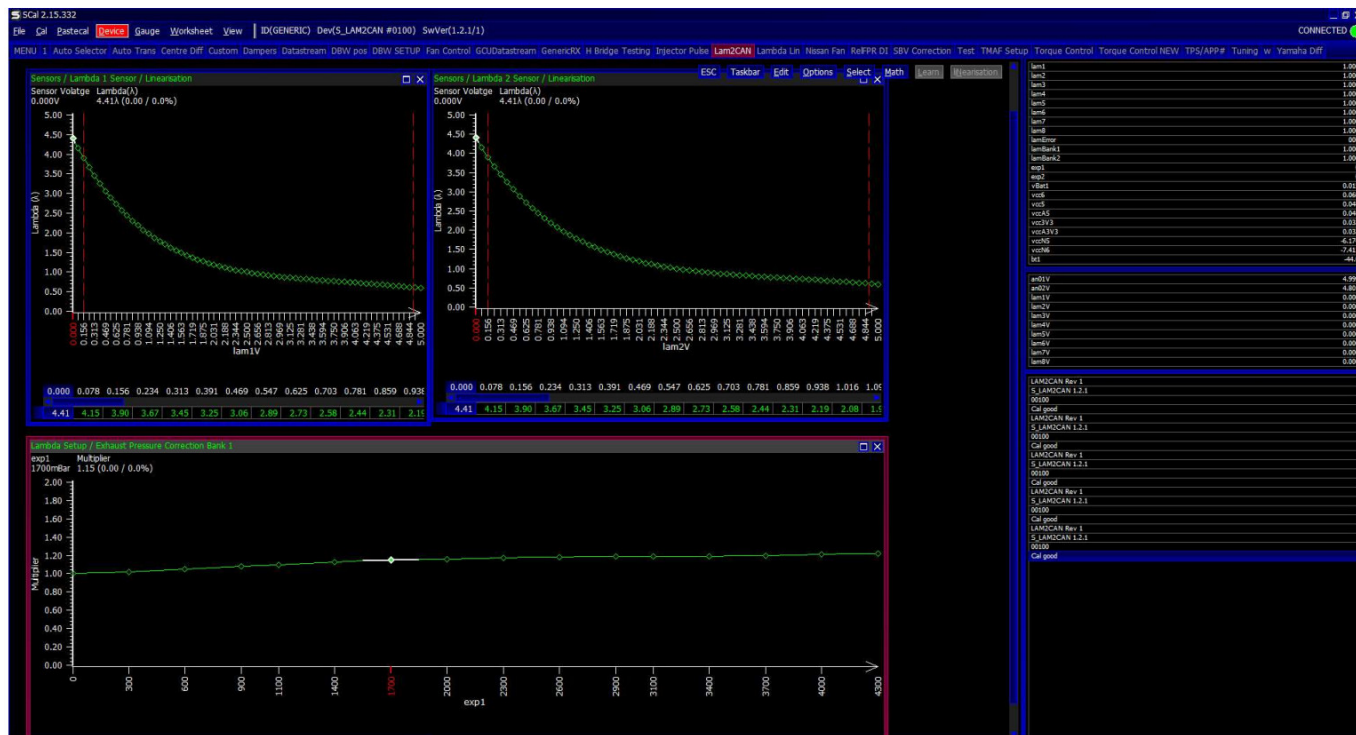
SCal 2.15.332

File Cal Pastecal Device Gauge Worksheet View | ID(GENERIC) Dev(S_LAM2CAN #0100) SwVer(1.2.1/1)

CONNECTED

MENU 1 Auto Selector Auto Trans Centre Diff Custom Dampers Datastream DBW pos DBW SETUP Fan Control GCUDatastream GenericRX H Bridge Testing Injector Pulse Lam2CAN Lambda Lin Nissan Fan RelFPR DI SBV Correction Test TMAF Setup Torque Control Torque Control NEW TPS/APP# Tuning w Yamaha Diff

ESC Taskbar Edit Options Select Math Learn Linearisation

Sensors / Lambda 1 Sensor / Linearisation

Sensor Volatge Lambda(λ)
0.000V 4.41λ (0.00 / 0.0%)

5.00
4.50
4.00
3.50
3.00
2.50
2.00
1.50
1.00
0.50
0.00

Lambda (λ)

0.000 0.156 0.313 0.469 0.625 0.781 0.938 1.094 1.250 1.406 1.563 1.719 1.875 2.031 2.188 2.344 2.500 2.656 2.813 2.969 3.125 3.281 3.438 3.594 3.750 3.906 4.063 4.219 4.375 4.531 4.688 4.844 5.000

lam1V

| 0.000 | 0.078 | 0.156 | 0.234 | 0.313 | 0.391 | 0.469 | 0.547 | 0.625 | 0.703 | 0.781 | 0.859 | 0.938 |
|---|---|---|---|---|---|---|---|---|---|---|---|---|
| 4.41 | 4.15 | 3.90 | 3.67 | 3.45 | 3.25 | 3.06 | 2.89 | 2.73 | 2.58 | 2.44 | 2.31 | 2.19 |

Sensors / Lambda 2 Sensor / Linearisation

Sensor Volatge Lambda(λ)
0.000V 4.41λ (0.00 / 0.0%)

5.00
4.50
4.00
3.50
3.00
2.50
2.00
1.50
1.00
0.50
0.00

Lambda (λ)

0.000 0.156 0.313 0.469 0.625 0.781 0.938 1.094 1.250 1.406 1.563 1.719 1.875 2.031 2.188 2.344 2.500 2.656 2.813 2.969 3.125 3.281 3.438 3.594 3.750 3.906 4.063 4.219 4.375 4.531 4.688 4.844 5.000

lam2V

| 0.000 | 0.078 | 0.156 | 0.234 | 0.313 | 0.391 | 0.469 | 0.547 | 0.625 | 0.703 | 0.781 | 0.859 | 0.938 | 1.016 | 1.09 |
|---|---|---|---|---|---|---|---|---|---|---|---|---|---|---|
| 4.41 | 4.15 | 3.90 | 3.67 | 3.45 | 3.25 | 3.06 | 2.89 | 2.73 | 2.58 | 2.44 | 2.31 | 2.19 | 2.08 | 1.9 |

Lambda Setup / Exhaust Pressure Correction Bank 1

exp1 Multiplier
1700mBar 1.15 (0.00 / 0.0%)

2.00
1.80
1.60
1.40
1.20
1.00
0.80
0.60
0.40
0.20
0.00

Multiplier

0 300 600 900 1100 1400 1700 2000 2300 2600 2900 3100 3400 3700 4000 4300

exp1

| lam1 | 1.00 |
|---|---|
| lam2 | 1.00 |
| lam3 | 1.00 |
| lam4 | 1.00 |
| lam5 | 1.00 |
| lam6 | 1.00 |
| lam7 | 1.00 |
| lam8 | 1.00 |
| lamError | 00 |
| lamBank1 | 1.00 |
| lamBank2 | 1.00 |
| exp1 | |
| exp2 | |
| vBat1 | 0.01 |
| vcc6 | 0.06 |
| vcc5 | 0.04 |
| vccA5 | 0.04 |
| vcc3V3 | 0.01 |
| vccA3V3 | 0.03 |
| vccN5 | -6.17 |
| vccN6 | -7.41 |
| txt | -44. |

| an01V | 4.99 |
|---|---|
| an02V | 4.80 |
| lam1V | 0.00 |
| lam2V | 0.00 |
| lam3V | 0.00 |
| lam4V | 0.00 |
| lam5V | 0.00 |
| lam6V | 0.00 |
| lam7V | 0.00 |
| lam8V | 0.00 |

LAM2CAN Rev 1
S_LAM2CAN 1.2.1
00100
Cal good
LAM2CAN Rev 1
S_LAM2CAN 1.2.1
00100
Cal good
LAM2CAN Rev 1
S_LAM2CAN 1.2.1
00100
Cal good
LAM2CAN Rev 1
S_LAM2CAN 1.2.1
00100
Cal good
LAM2CAN Rev 1
S_LAM2CAN 1.2.1
00100
Cal good